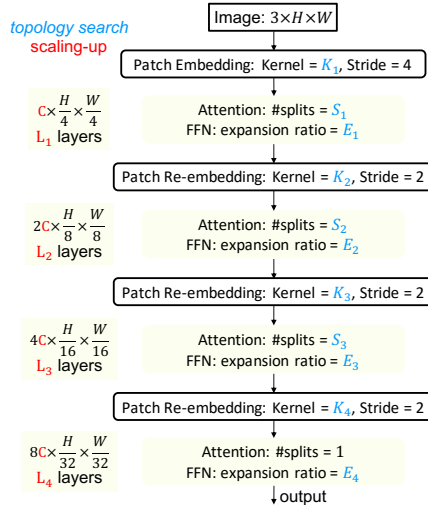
topology search
scaling-up

Image: $3 \times H \times W$

Patch Embedding: Kernel = $K_1$, Stride = 4

$C \times \frac{H}{4} \times \frac{W}{4}$
$L_1$ layers

Attention: #splits = $S_1$
FFN: expansion ratio = $E_1$

Patch Re-embedding: Kernel = $K_2$, Stride = 2

$2C \times \frac{H}{8} \times \frac{W}{8}$
$L_2$ layers

Attention: #splits = $S_2$
FFN: expansion ratio = $E_2$

Patch Re-embedding: Kernel = $K_3$, Stride = 2

$4C \times \frac{H}{16} \times \frac{W}{16}$
$L_3$ layers

Attention: #splits = $S_3$
FFN: expansion ratio = $E_3$

Patch Re-embedding: Kernel = $K_4$, Stride = 2

$8C \times \frac{H}{32} \times \frac{W}{32}$
$L_4$ layers

Attention: #splits = 1
FFN: expansion ratio = $E_4$

output